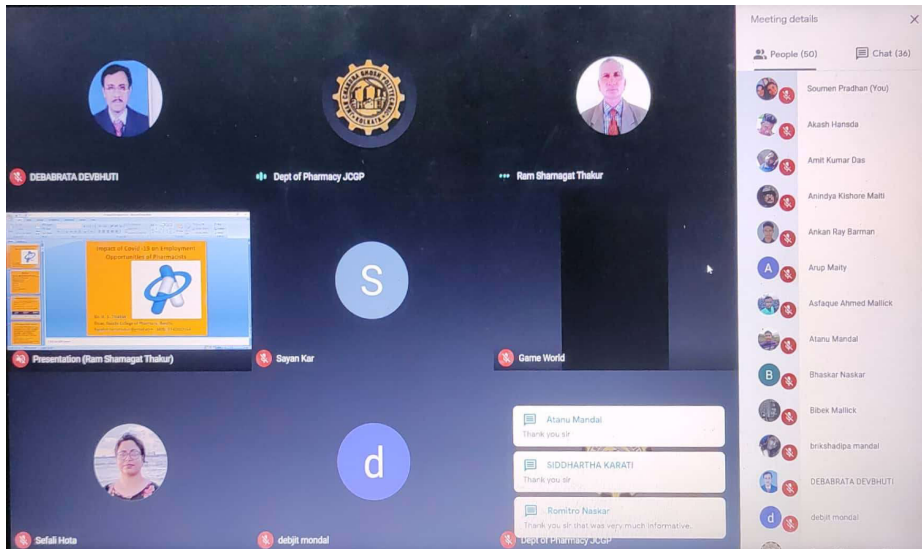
DEBABRATA DEVBHUTI

Dept of Pharmacy JCGP

Ram Shamagat Thakur

Impact of Covid-19 on Employment Opportunities of Pharmacists

Presentation (Ram Shamagat Thakur)

S

Sayan Kar

Game World

Sefali Hota

d

debjit mondal

Atanu Mandal
Thank you sir

SIDDHARTHA KARATI
Thank you sir

Romitro Naskar
Thank you sir that was very much informative.

Dept of Pharmacy JCGP

Meeting details

People (50)

Chat (36)

Soumen Pradhan (You)

Akash Hansda

Amit Kumar Das

Anindya Kishore Maiti

Ankan Ray Barman

A

Arup Maity

Asfaque Ahmed Mallick

Atanu Mandal

B

Bhaskar Naskar

Bibek Mallick

brikshadipa mandal

DEBABRATA DEVBHUTI

d

debjit mondal